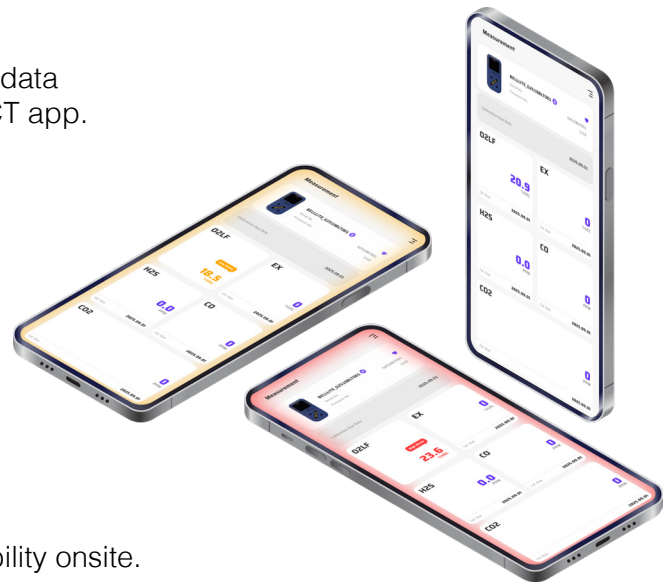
data
T app.

bility onsite.

Measurement
WELLLITE_GATEWAY
O2LF
20.9
EX
0
H2S
0.0
CO
0
CO2
0

Measurement
WELLLITE_GATEWAY
O2LF
18.5
EX
H2S
0.0
CO
0
CO2
0

Measurement
WELLLITE_GATEWAY
O2LF
23.6
EX
0
CO
0
H2S
0.0
CO2
0